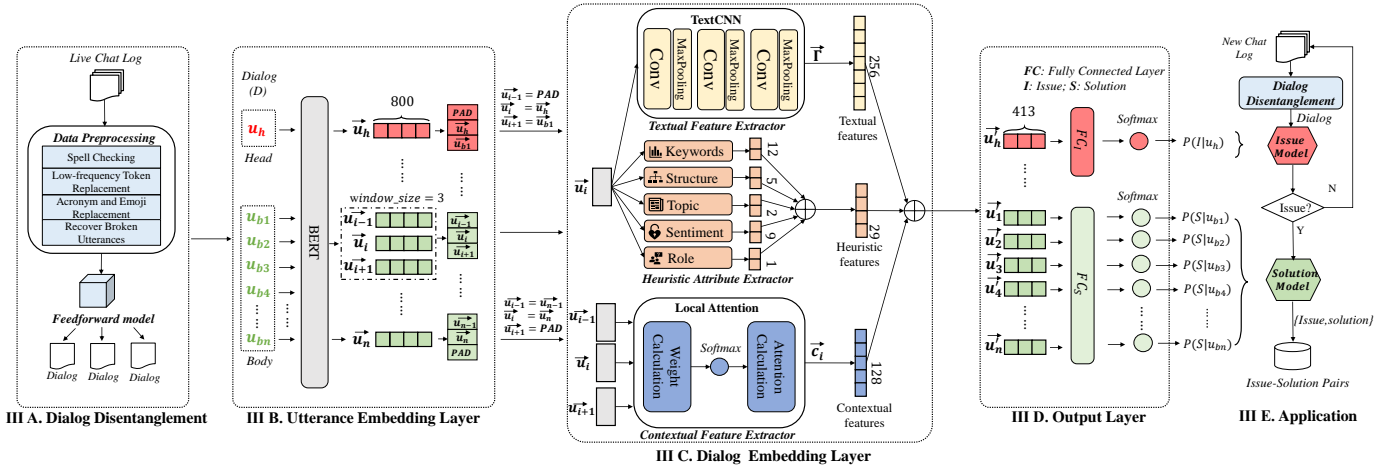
Live Chat Log

Data Preprocessing

Spell Checking

Low-frequency Token Replacement

Acronym and Emoji Replacement

Recover Broken Utterances

Feedforward model

Dialog

Dialog

Dialog

III A. Dialog Disentanglement

Dialog (D)

$u_h$

Head

$u_{b1}$

$u_{b2}$

$u_{b3}$

$u_{b4}$

$u_{bn}$

Body

BERT

800

$\vec{u_h}$

PAD

$\vec{u_h}$

$\vec{u_{b1}}$

window_size = 3

$\vec{u_{i-1}}$

$\vec{u_i}$

$\vec{u_{i+1}}$

$\vec{u_n}$

$\vec{u_{n-1}}$

$\vec{u_n}$

PAD

III B. Utterance Embedding Layer

$\vec{u_{i-1}} = PAD$

$\vec{u_i} = \vec{u_h}$

$\vec{u_{i+1}} = \vec{u_{b1}}$

$\vec{u_{i-1}} = \vec{u_{n-1}}$

$\vec{u_i} = \vec{u_n}$

$\vec{u_{i+1}} = PAD$

TextCNN

Conv

MaxPooling

Conv

MaxPooling

Conv

MaxPooling

$\vec{l}$

256

Textual Feature Extractor

Textual features

$\vec{u_i}$

Keywords

12

Structure

5

Topic

2

Sentiment

9

Role

1

Heuristic Attribute Extractor

29

Heuristic features

Local Attention

$\vec{u_{i-1}}$

$\vec{u_i}$

$\vec{u_{i+1}}$

Weight Calculation

Softmax

Attention Calculation

$\vec{c_i}$

128

Contextual Feature Extractor

Contextual features

III C. Dialog Embedding Layer

FC: Fully Connected Layer

I: Issue; S: Solution

413

$\vec{u_h}$

$FC_I$

Softmax

$P(I|u_h)$

Softmax

$\vec{u_1}$

$\vec{u_2}$

$\vec{u_3}$

$\vec{u_4}$

$\vec{u_n}$

$FC_S$

$P(S|u_{b1})$

$P(S|u_{b2})$

$P(S|u_{b3})$

$P(S|u_{b4})$

$P(S|u_{bn})$

III D. Output Layer

New Chat Log

Dialog Disentanglement

Dialog

Issue Model

Issue?

N

Y

Solution Model

{Issue,solution}

Issue-Solution Pairs

III E. Application